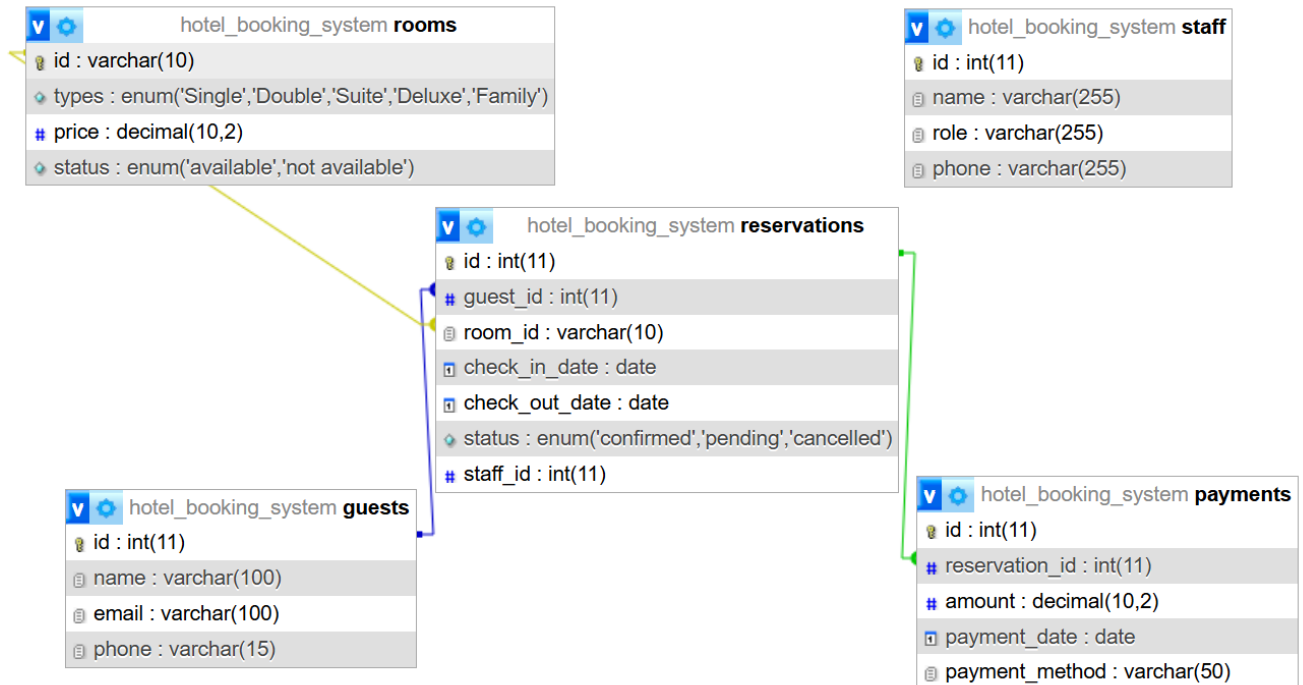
v hotel_booking_system rooms
id : varchar(10)
types : enum('Single','Double','Suite','Deluxe','Family')
price : decimal(10,2)
status : enum('available','not available')

v hotel_booking_system staff
id : int(11)
name : varchar(255)
role : varchar(255)
phone : varchar(255)

v hotel_booking_system reservations
id : int(11)
guest_id : int(11)
room_id : varchar(10)
check_in_date : date
check_out_date : date
status : enum('confirmed','pending','cancelled')
staff_id : int(11)

v hotel_booking_system guests
id : int(11)
name : varchar(100)
email : varchar(100)
phone : varchar(15)

v hotel_booking_system payments
id : int(11)
reservation_id : int(11)
amount : decimal(10,2)
payment_date : date
payment_method : varchar(50)